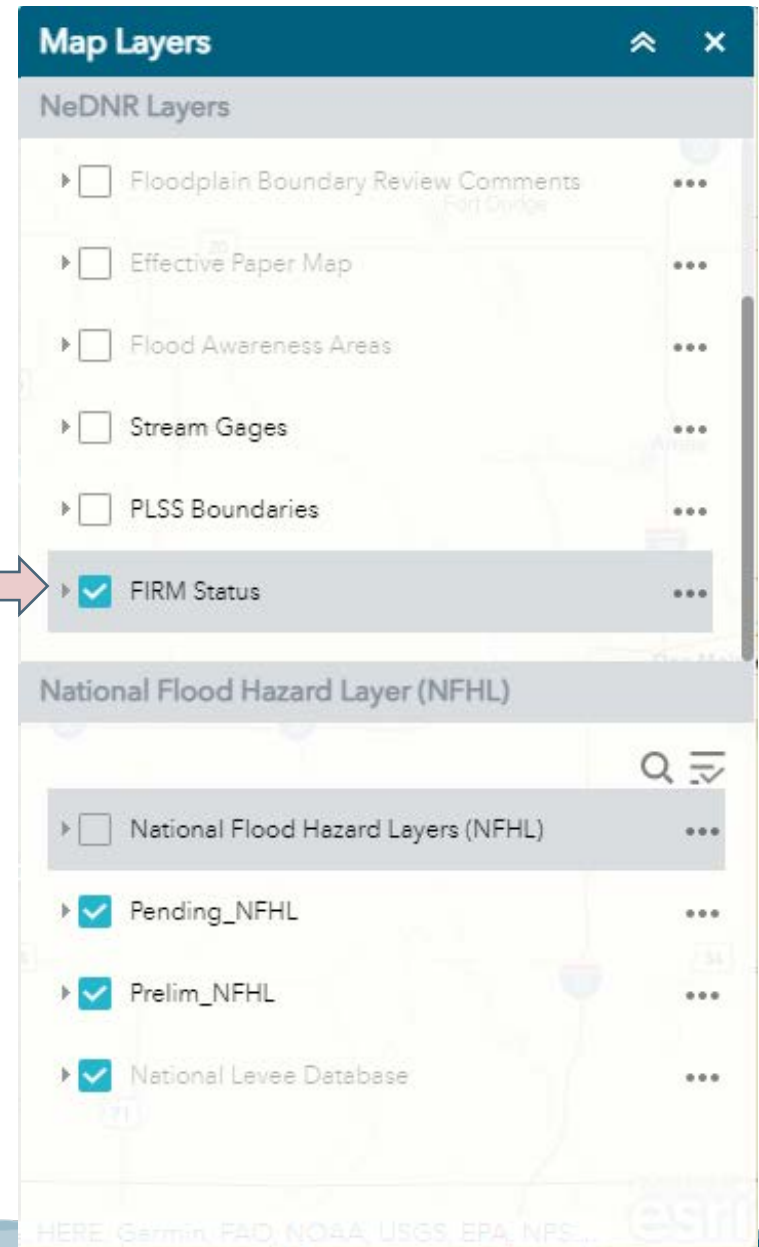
Map Layers

NeDNR Layers

Floodplain Boundary Review Comments

Effective Paper Map

Flood Awareness Areas

Stream Gages

PLSS Boundaries

FIRM Status

National Flood Hazard Layer (NFHL)

National Flood Hazard Layers (NFHL)

Pending_NFHL

Prelim_NFHL

National Levee Database

HERE, Garmin, FAO, NOAA, USGS, EPA, NPS...

esri